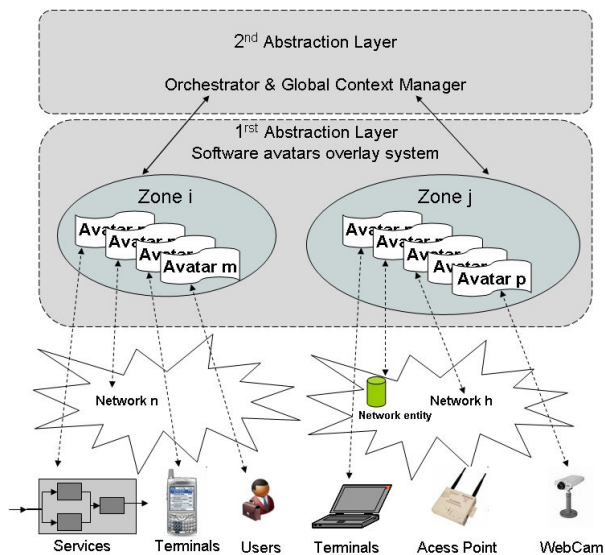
2$^{nd}$ Abstraction Layer

Orchestrator & Global Context Manager

1$^{rst}$ Abstraction Layer
Software avatars overlay system

Zone i

Avatar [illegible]
Avatar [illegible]
Avatar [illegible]
Avatar m

Zone j

Avatar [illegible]
Avatar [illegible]
Avatar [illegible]
Avatar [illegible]
Avatar p

Network n

Network entity

Network h

Services
Terminals
Users
Terminals
Acess Point
WebCam